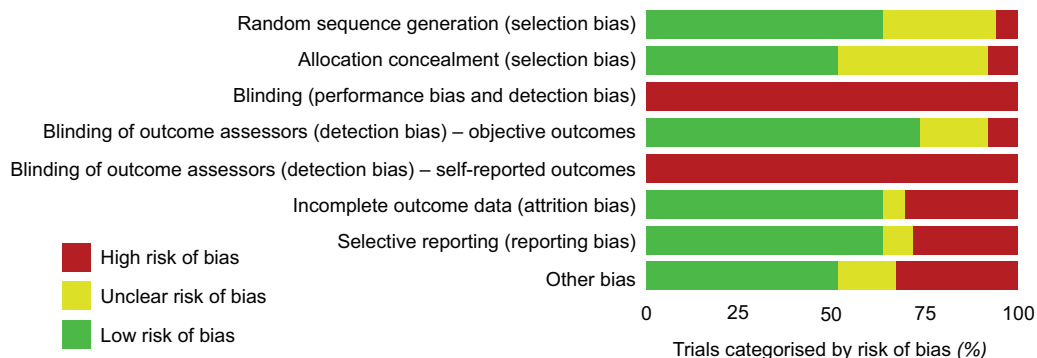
Random sequence generation (selection bias)
Allocation concealment (selection bias)
Blinding (performance bias and detection bias)
Blinding of outcome assessors (detection bias) – objective outcomes
Blinding of outcome assessors (detection bias) – self-reported outcomes
Incomplete outcome data (attrition bias)
Selective reporting (reporting bias)
Other bias

High risk of bias
Unclear risk of bias
Low risk of bias

0 25 50 75 100

Trials categorised by risk of bias (%)